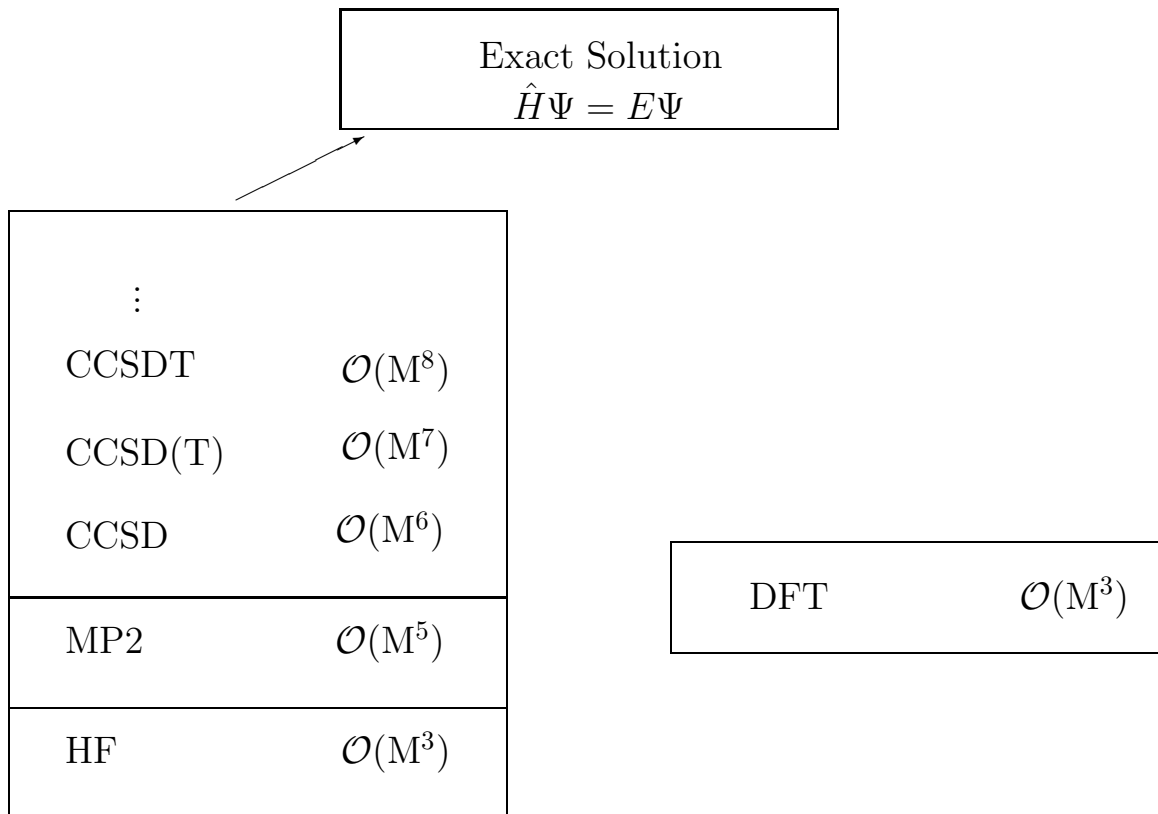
Exact Solution
$\hat{H}\Psi = E\Psi$

$\vdots$

CCSDT $\mathcal{O}(\mathrm{M}^8)$

CCSD(T) $\mathcal{O}(\mathrm{M}^7)$

CCSD $\mathcal{O}(\mathrm{M}^6)$

MP2 $\mathcal{O}(\mathrm{M}^5)$

HF $\mathcal{O}(\mathrm{M}^3)$

DFT $\mathcal{O}(\mathrm{M}^3)$